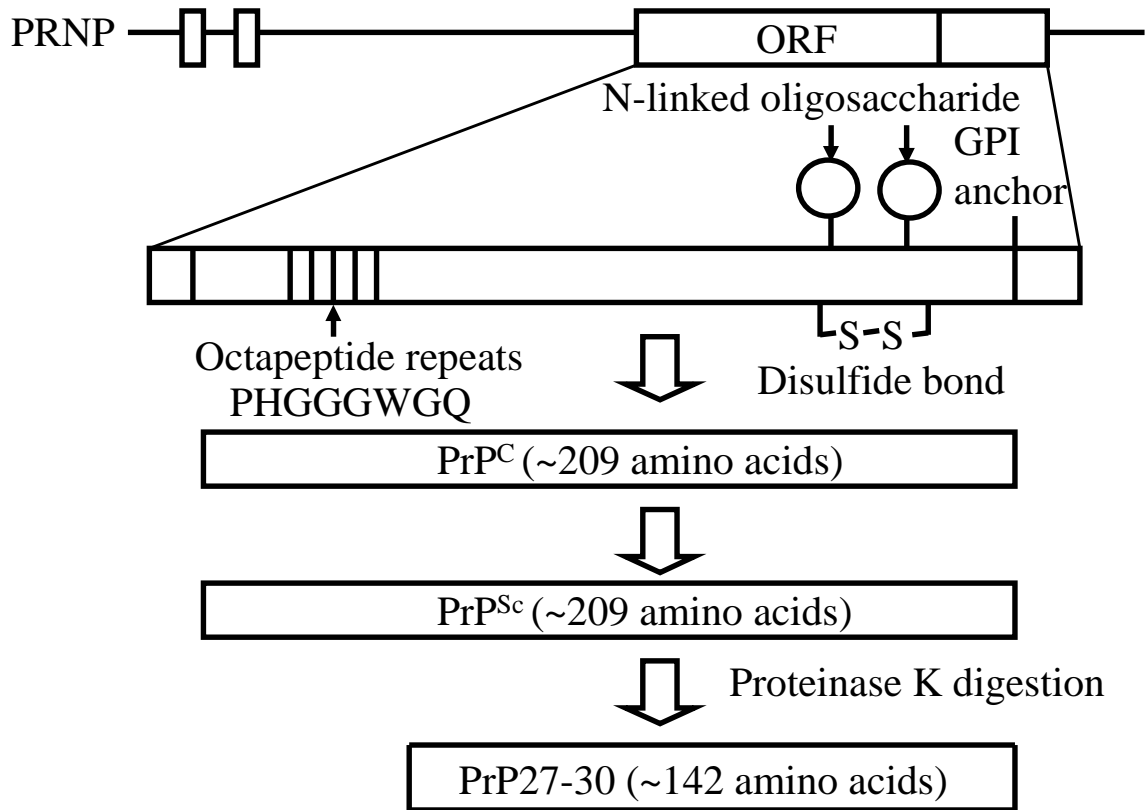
PRNP

ORF

N-linked oligosaccharide

GPI anchor

Octapeptide repeats PHGGGWGQ

S-S

Disulfide bond

$PrP^{C}$ (~209 amino acids)

$PrP^{Sc}$ (~209 amino acids)

Proteinase K digestion

PrP27-30 (~142 amino acids)